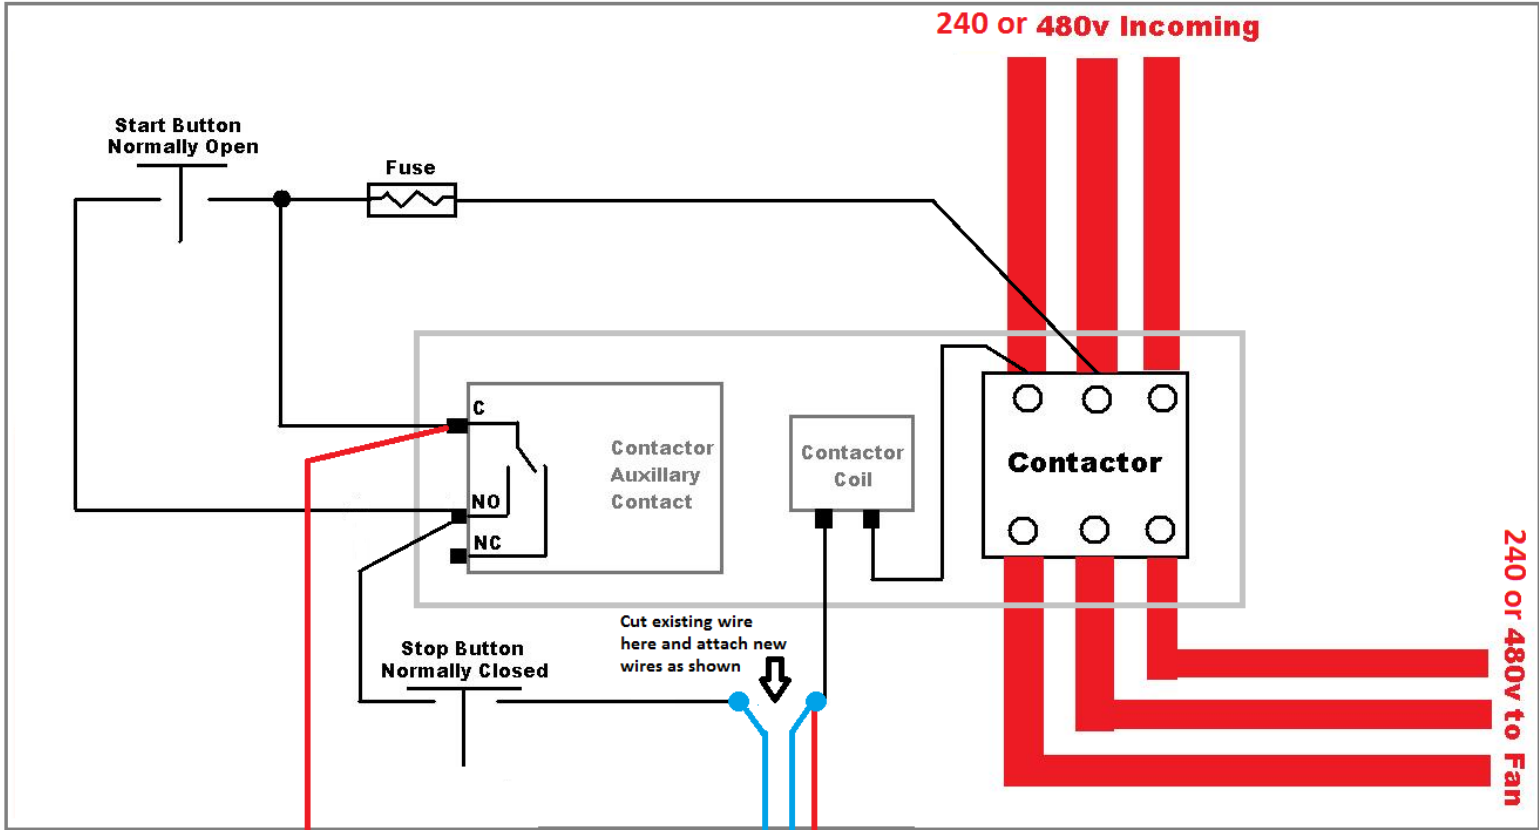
240 or 480v Incoming

Start Button
Normally Open

Fuse

C

NO

NC

Contactor
Auxillary
Contact

Contactor
Coil

Contactor

240 or 480v to Fan

Stop Button
Normally Closed

Cut existing wire
here and attach new
wires as shown